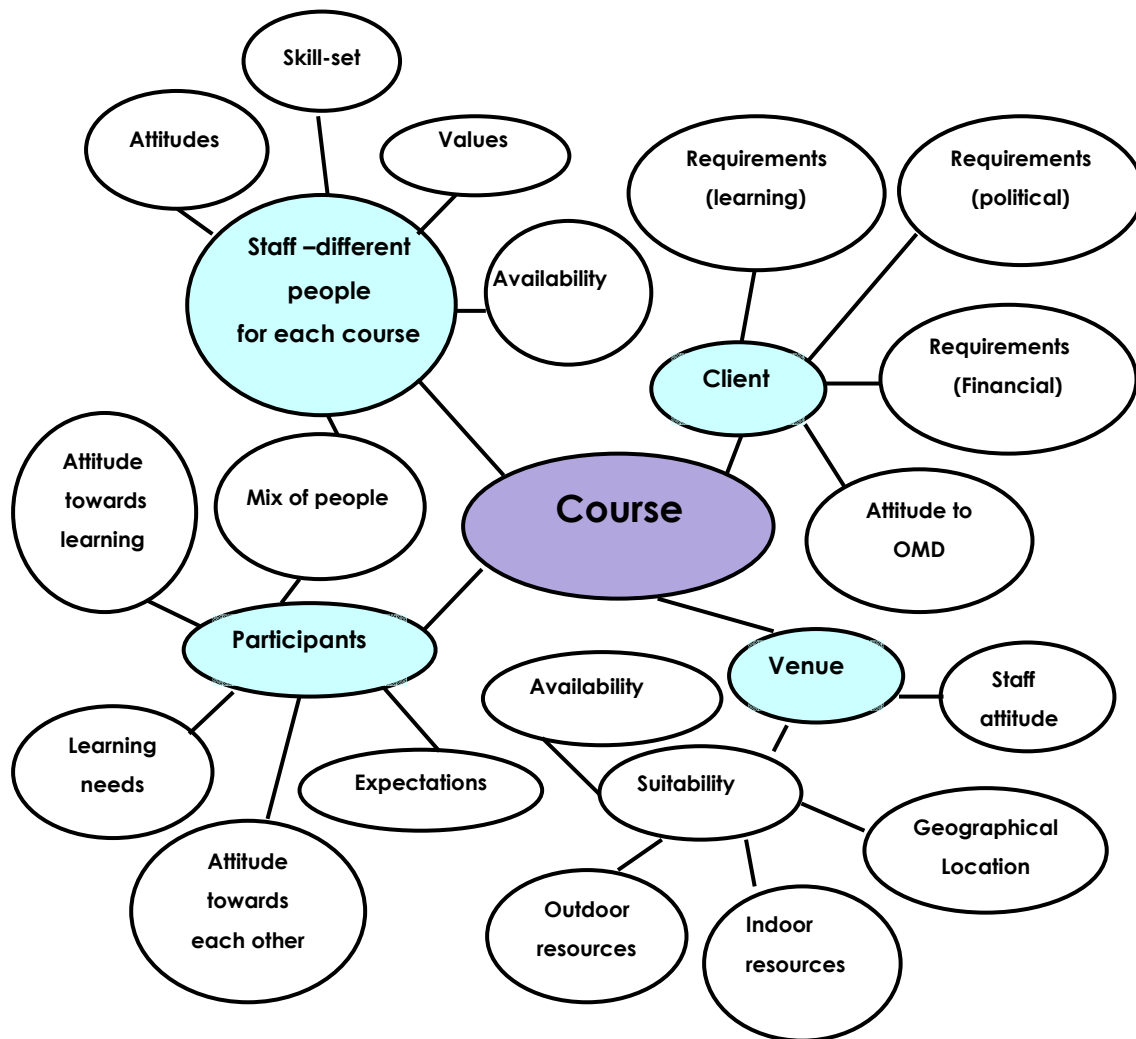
Skill-set

Attitudes

Values

Staff –different people for each course

Availability

Requirements (learning)

Requirements (political)

Client

Requirements (Financial)

Attitude towards learning

Mix of people

Course

Attitude to OMD

Participants

Venue

Availability

Staff attitude

Learning needs

Expectations

Suitability

Geographical Location

Attitude towards each other

Outdoor resources

Indoor resources